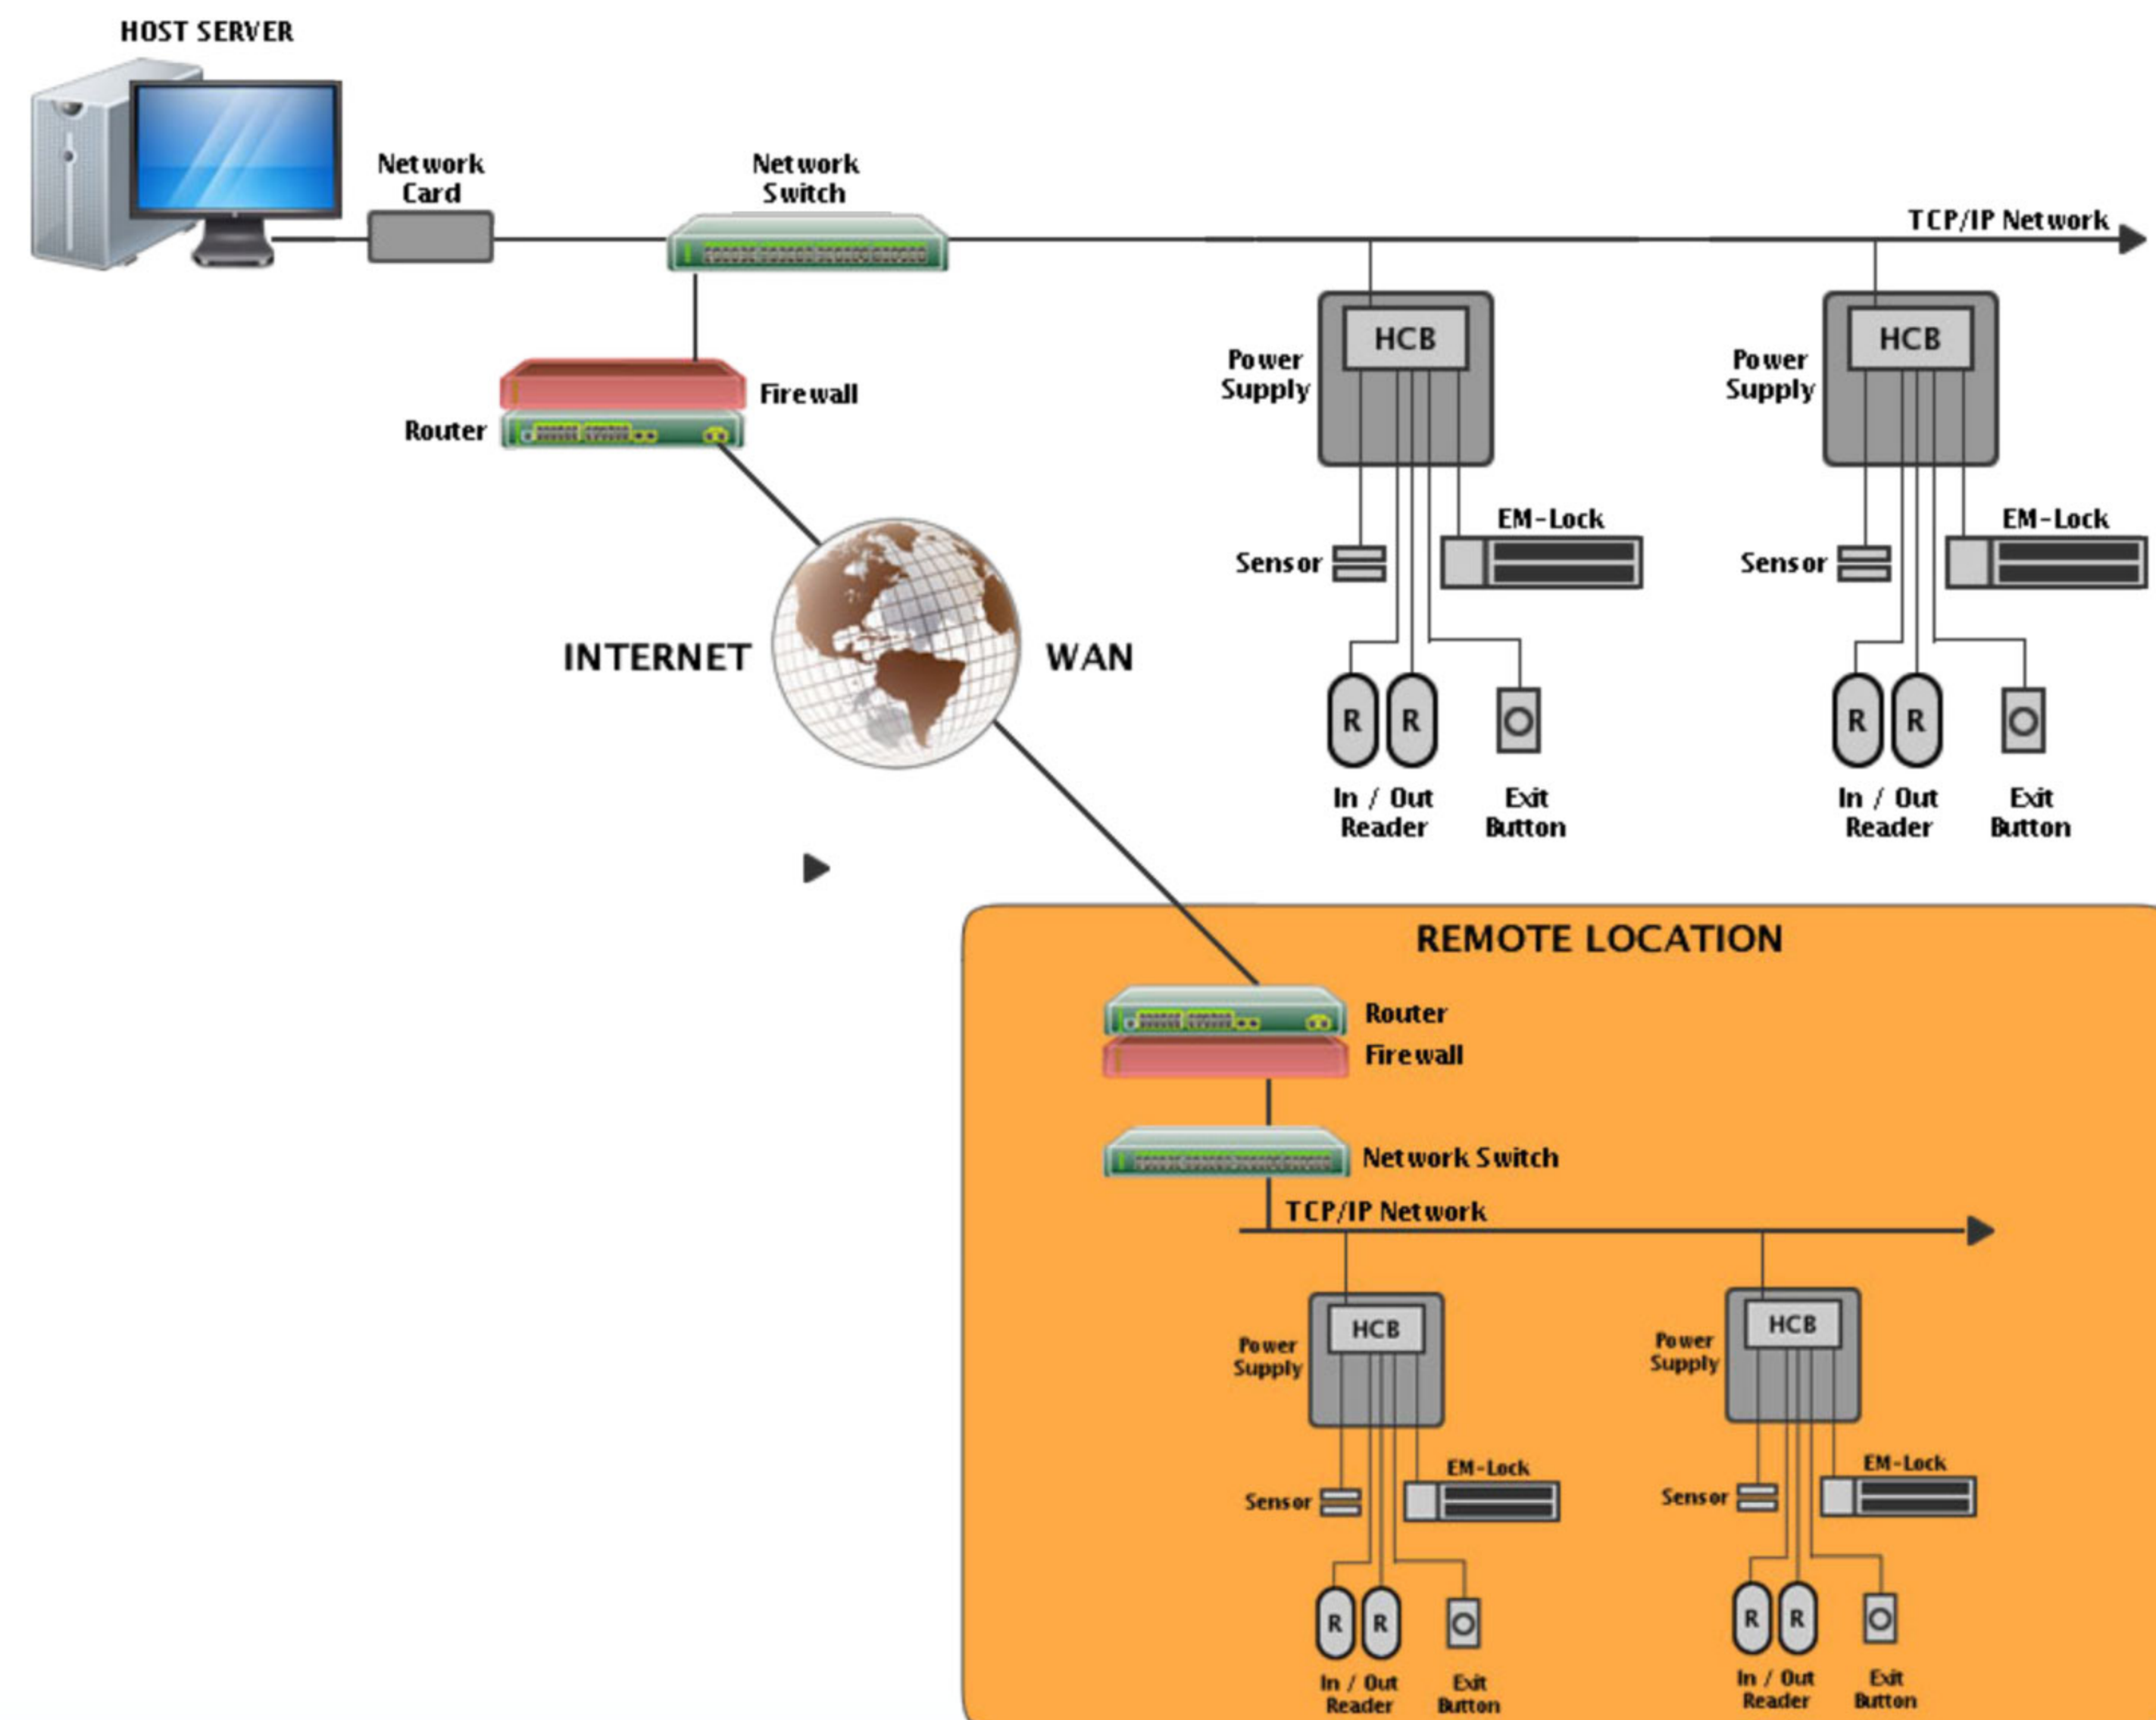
HOST SERVER

Network Card

Network Switch

TCP/IP Network

Firewall

Router

Power Supply

HCB

Sensor

EM-Lock

R R

In / Out Reader

Exit Button

Power Supply

HCB

Sensor

EM-Lock

R R

In / Out Reader

Exit Button

INTERNET

WAN

REMOTE LOCATION

Router

Firewall

Network Switch

TCP/IP Network

Power Supply

HCB

Sensor

EM-Lock

R R

In / Out Reader

Exit Button

Power Supply

HCB

Sensor

EM-Lock

R R

In / Out Reader

Exit Button